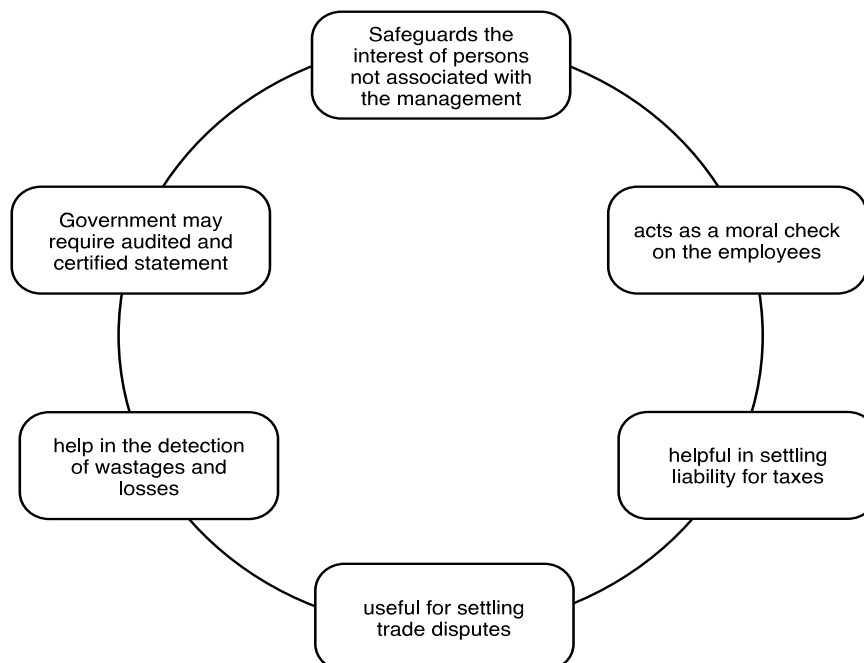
Safeguards the interest of persons not associated with the management

acts as a moral check on the employees

helpful in settling liability for taxes

useful for settling trade disputes

help in the detection of wastages and losses

Government may require audited and certified statement